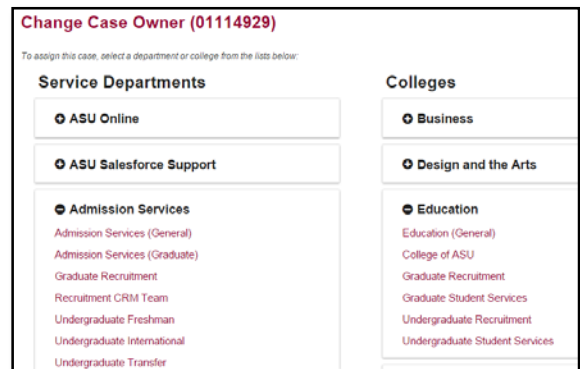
Change Case Owner (01114929)

To assign this case, select a department or college from the lists below:

Service Departments

ASU Online

ASU Salesforce Support

Admission Services

Admission Services (General)

Admission Services (Graduate)

Graduate Recruitment

Recruitment CRM Team

Undergraduate Freshman

Undergraduate International

Undergraduate Transfer

Colleges

Business

Design and the Arts

Education

Education (General)

College of ASU

Graduate Recruitment

Graduate Student Services

Undergraduate Recruitment

Undergraduate Student Services